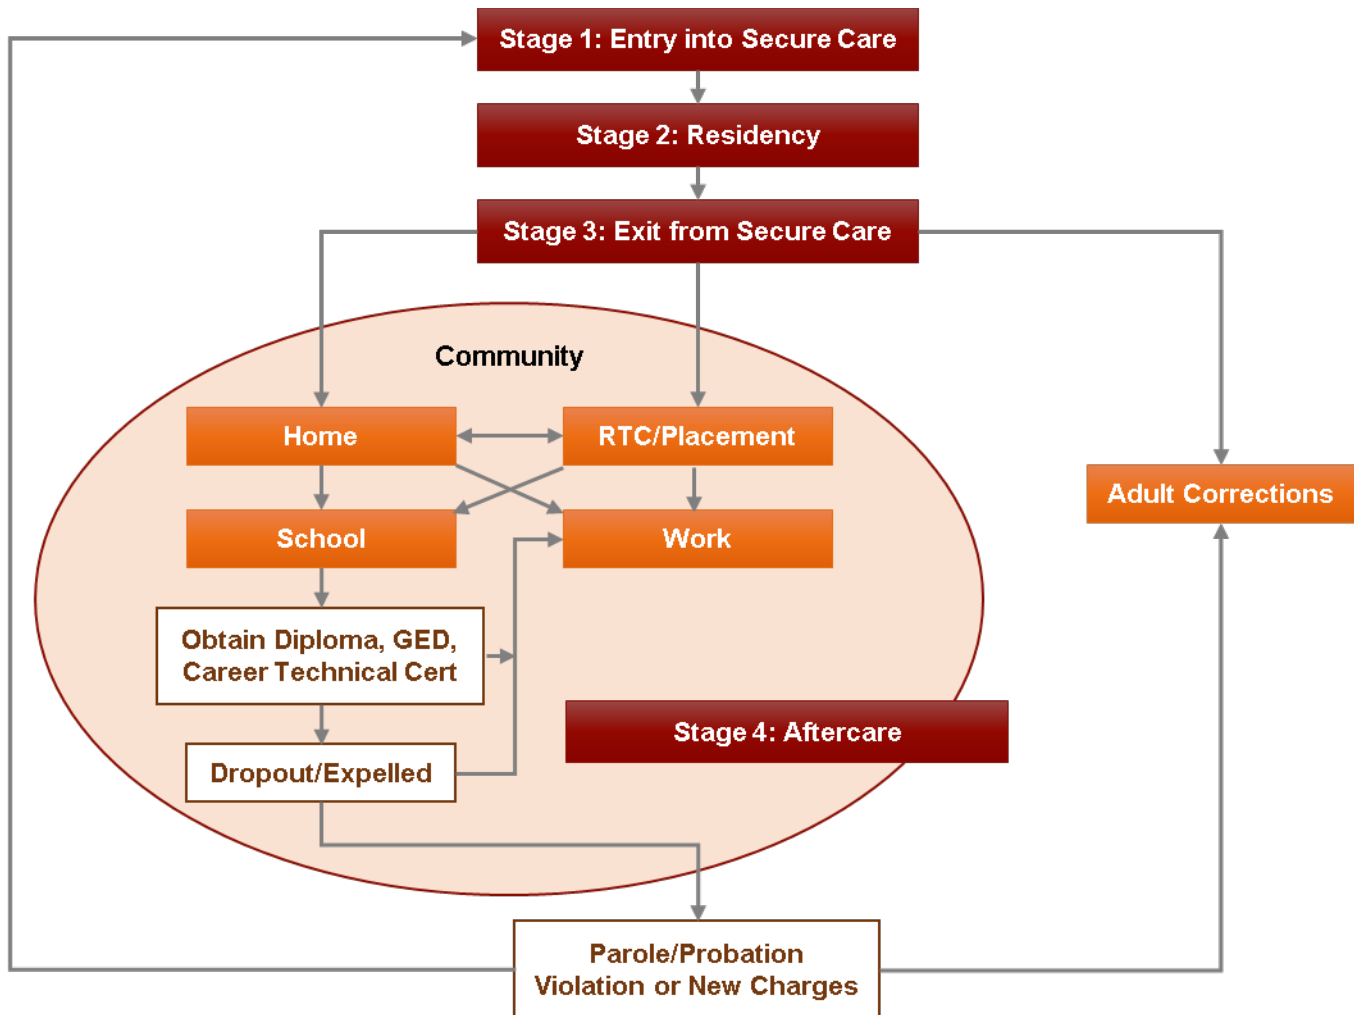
Stage 1: Entry into Secure Care

Stage 2: Residency

Stage 3: Exit from Secure Care

Community

Home

RTC/Placement

Adult Corrections

School

Work

Obtain Diploma, GED, Career Technical Cert

Stage 4: Aftercare

Dropout/Expelled

Parole/Probation Violation or New Charges